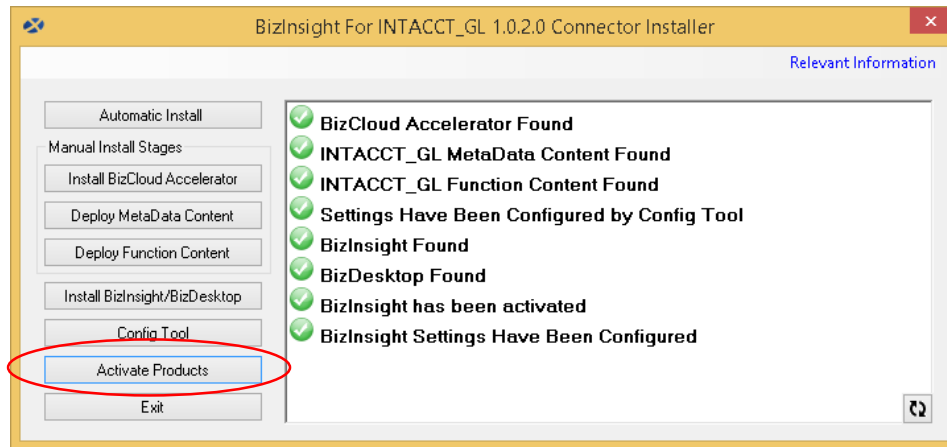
BizInsight For INTACCT_GL 1.0.2.0 Connector Installer

Relevant Information

Automatic Install

Manual Install Stages

Install BizCloud Accelerator

Deploy MetaData Content

Deploy Function Content

Install BizInsight/BizDesktop

Config Tool

Activate Products

Exit

BizCloud Accelerator Found

INTACCT_GL MetaData Content Found

INTACCT_GL Function Content Found

Settings Have Been Configured by Config Tool

BizInsight Found

BizDesktop Found

BizInsight has been activated

BizInsight Settings Have Been Configured